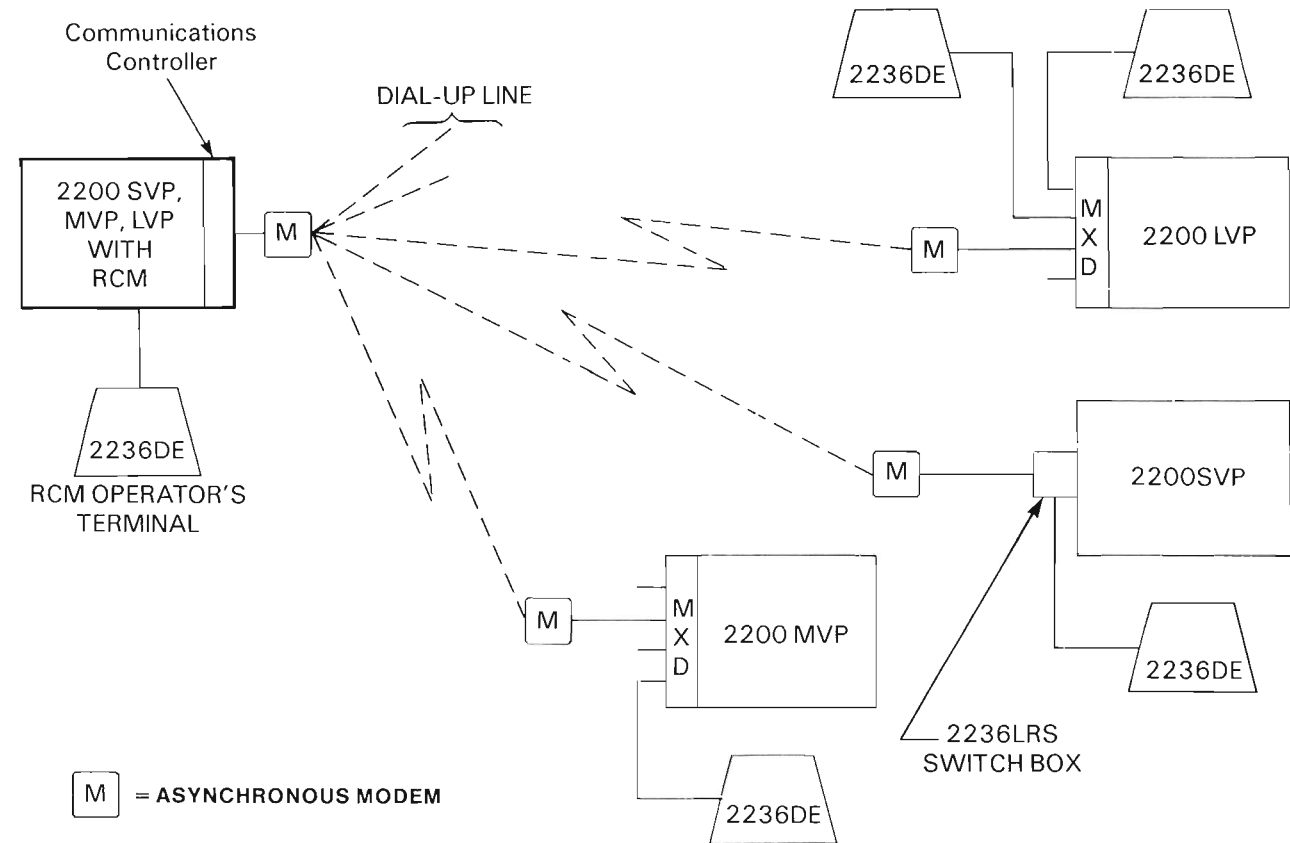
Communications Controller

DIAL-UP LINE

2236DE

2236DE

2200 SVP, MVP, LVP WITH RCM

M

M

MXD

2200 LVP

2236DE

RCM OPERATOR'S TERMINAL

M

2200SVP

M

MXD

2200 MVP

2236DE

2236DE

2236LRS SWITCH BOX

M = ASYNCHRONOUS MODEM